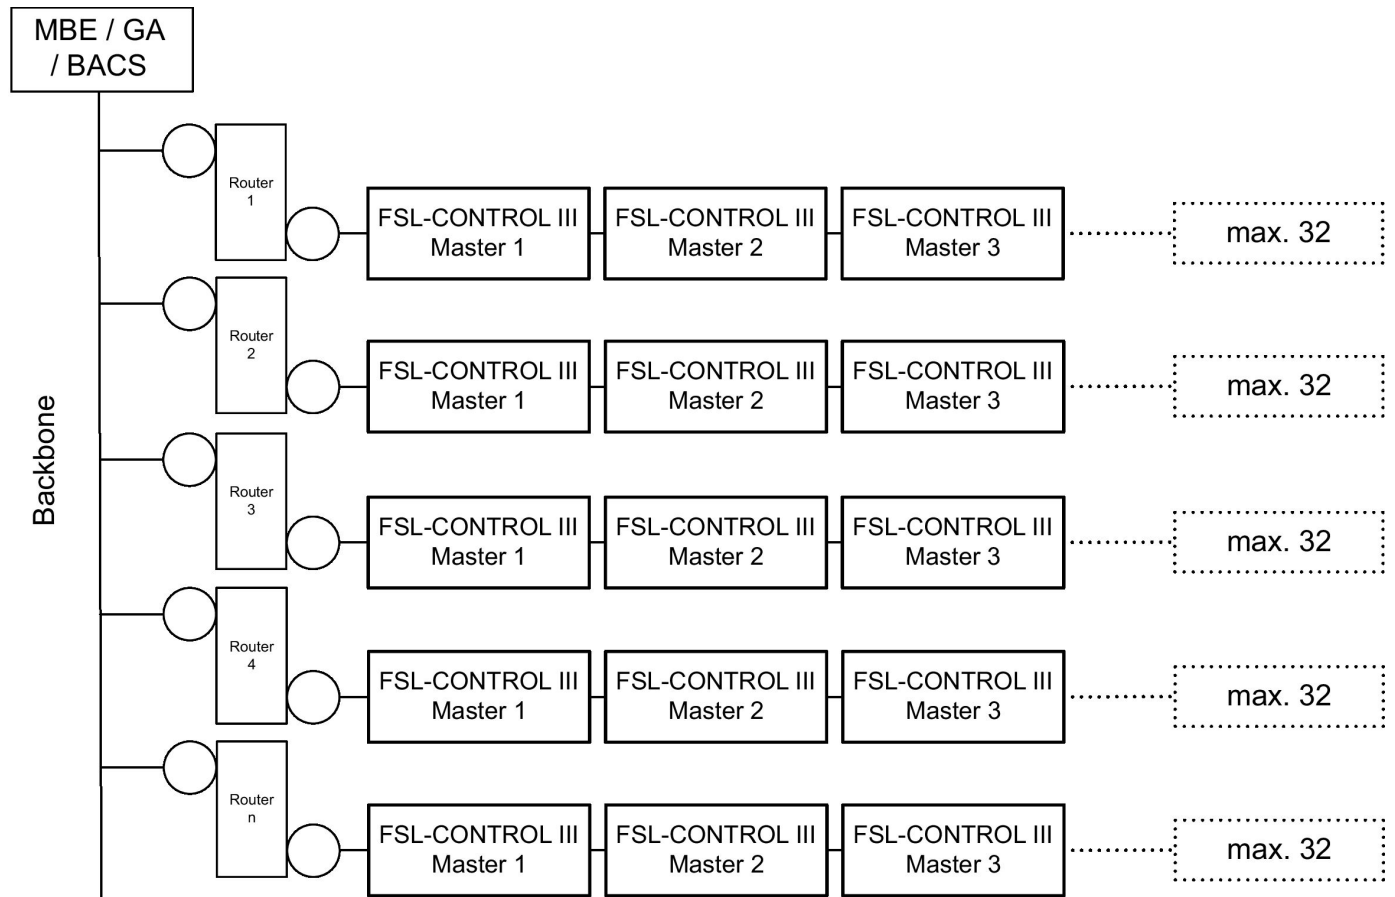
MBE / GA / BACS

Backbone

Router 1

FSL-CONTROL III Master 1

FSL-CONTROL III Master 2

FSL-CONTROL III Master 3

max. 32

Router 2

FSL-CONTROL III Master 1

FSL-CONTROL III Master 2

FSL-CONTROL III Master 3

max. 32

Router 3

FSL-CONTROL III Master 1

FSL-CONTROL III Master 2

FSL-CONTROL III Master 3

max. 32

Router 4

FSL-CONTROL III Master 1

FSL-CONTROL III Master 2

FSL-CONTROL III Master 3

max. 32

Router n

FSL-CONTROL III Master 1

FSL-CONTROL III Master 2

FSL-CONTROL III Master 3

max. 32